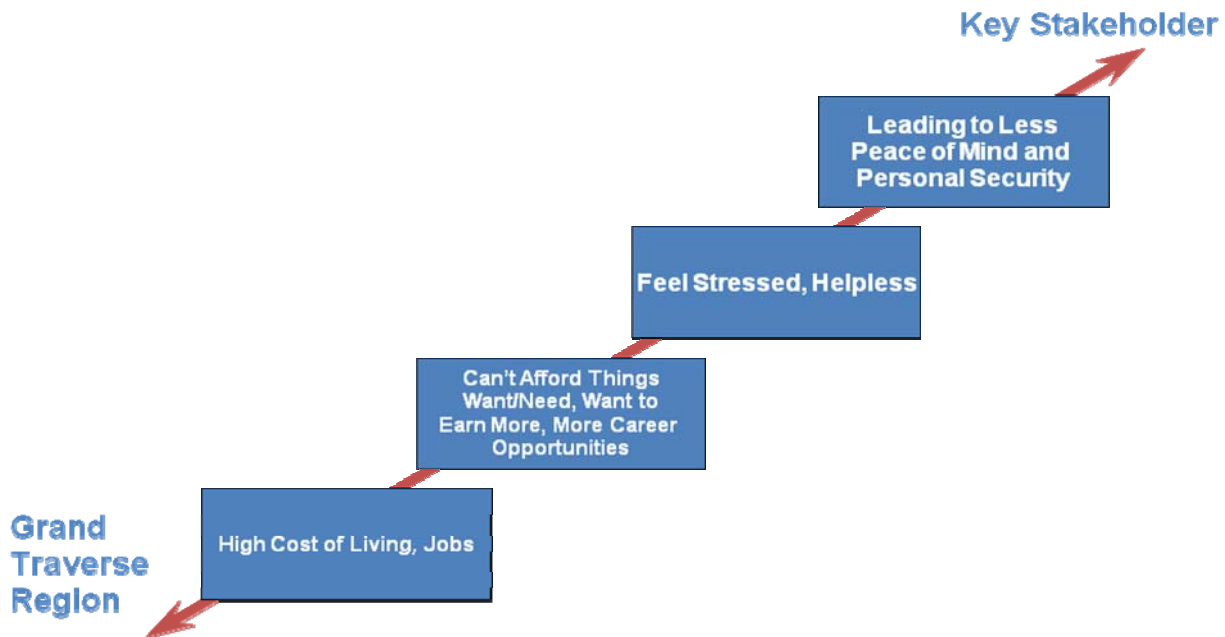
Key Stakeholder

Leading to Less Peace of Mind and Personal Security

Feel Stressed, Helpless

Can't Afford Things Want/Need, Want to Earn More, More Career Opportunities

High Cost of Living, Jobs

Grand Traverse Region